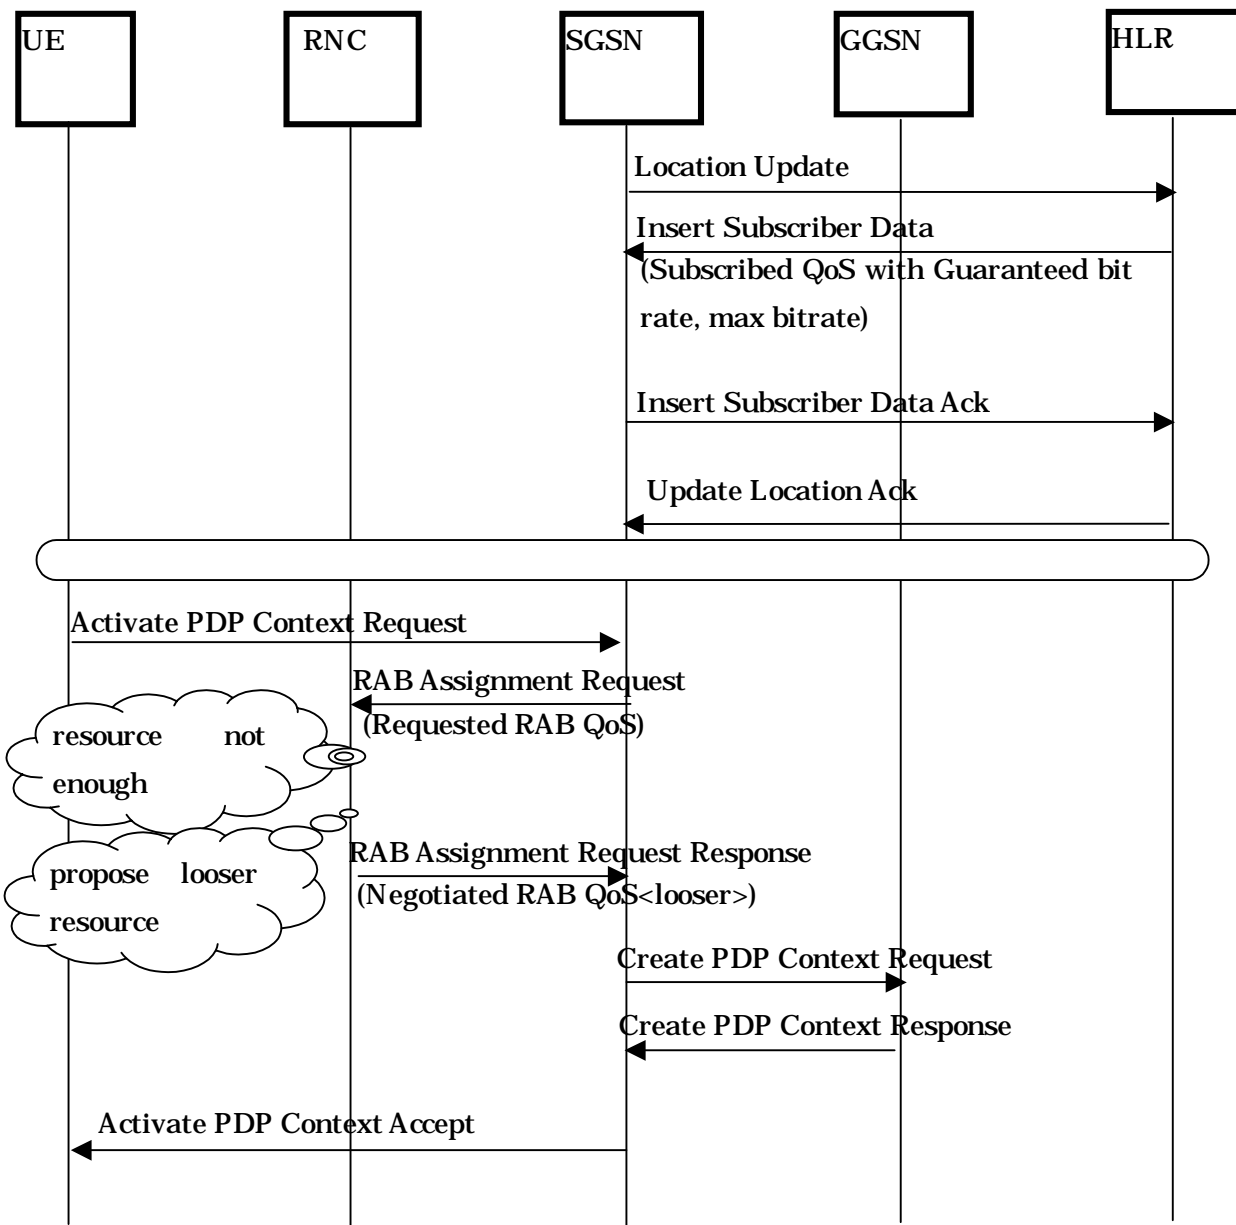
UE

RNC

SGSN

GGSN

HLR

Location Update

Insert Subscriber Data
(Subscribed QoS with Guaranteed bit rate, max bitrate)

Insert Subscriber Data Ack

Update Location Ack

Activate PDP Context Request

RAB Assignment Request
(Requested RAB QoS)

resource not enough

propose looser resource

RAB Assignment Request Response
(Negotiated RAB QoS<looser>)

Create PDP Context Request

Create PDP Context Response

Activate PDP Context Accept